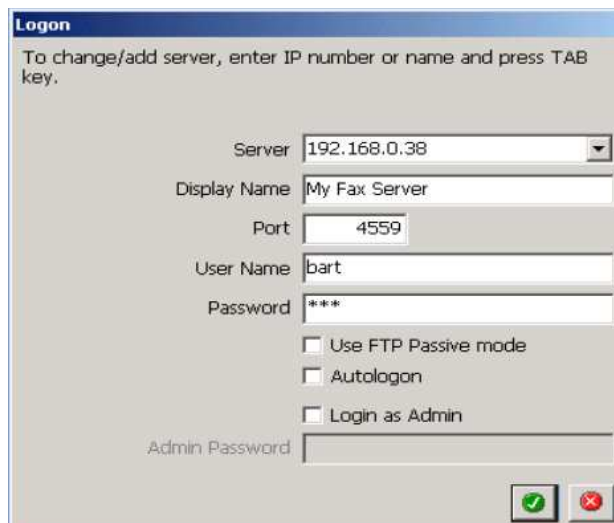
Logon

To change/add server, enter IP number or name and press TAB key.

Server 192.168.0.38

Display Name My Fax Server

Port 4559

User Name bart

Password ***

Use FTP Passive mode

Autologon

Login as Admin

Admin Password